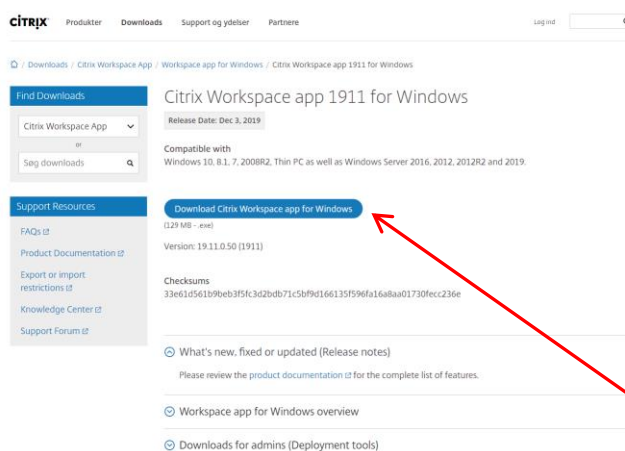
CITRIX Produkter Downloads Support og ydelser Partnere Log ind

/ Downloads / Citrix Workspace App / Workspace app for Windows / Citrix Workspace app 1911 for Windows

Find Downloads

Citrix Workspace App

or

Søg downloads

Support Resources

FAQs

Product Documentation

Export or import restrictions

Knowledge Center

Support Forum

Citrix Workspace app 1911 for Windows

Release Date: Dec 3, 2019

Compatible with

Windows 10, 8.1, 7, 2008R2, Thin PC as well as Windows Server 2016, 2012, 2012R2 and 2019.

Download Citrix Workspace app for Windows

(129 MB - .exe)

Version: 19.11.0.50 (1911)

Checksums

33e61d561b9beb3f5fc3d2bdb71c5bf9d166135f596fa16a8aa01730fecc236e

What's new, fixed or updated (Release notes)

Please review the product documentation for the complete list of features.

Workspace app for Windows overview

Downloads for admins (Deployment tools)